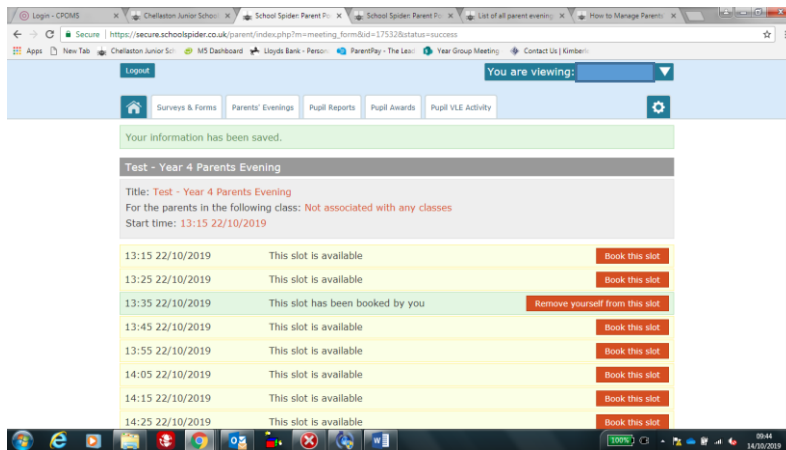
Login - CPOMS | Chellaston Junior School | School Spider: Parent Po | School Spider: Parent Po | List of all parent evening | How to Manage Parents

Secure | https://secure.schoolspider.co.uk/parent/index.php?m=meeting_form&id=17532&status=success

Apps | New Tab | Chellaston Junior Sc | MS Dashboard | Lloyds Bank - Person | ParentPay - The Lead | Year Group Meeting | Contact Us | Kimberle

Logout

You are viewing:

Surveys & Forms | Parents' Evenings | Pupil Reports | Pupil Awards | Pupil VLE Activity

Your information has been saved.

Test - Year 4 Parents Evening

Title: Test - Year 4 Parents Evening
For the parents in the following class: Not associated with any classes
Start time: 13:15 22/10/2019

| | | |
|---|---|---|
| 13:15 22/10/2019 | This slot is available | Book this slot |
| 13:25 22/10/2019 | This slot is available | Book this slot |
| 13:35 22/10/2019 | This slot has been booked by you | Remove yourself from this slot |
| 13:45 22/10/2019 | This slot is available | Book this slot |
| 13:55 22/10/2019 | This slot is available | Book this slot |
| 14:05 22/10/2019 | This slot is available | Book this slot |
| 14:15 22/10/2019 | This slot is available | Book this slot |
| 14:25 22/10/2019 | This slot is available | Book this slot |

100%
09:44
14/10/2019